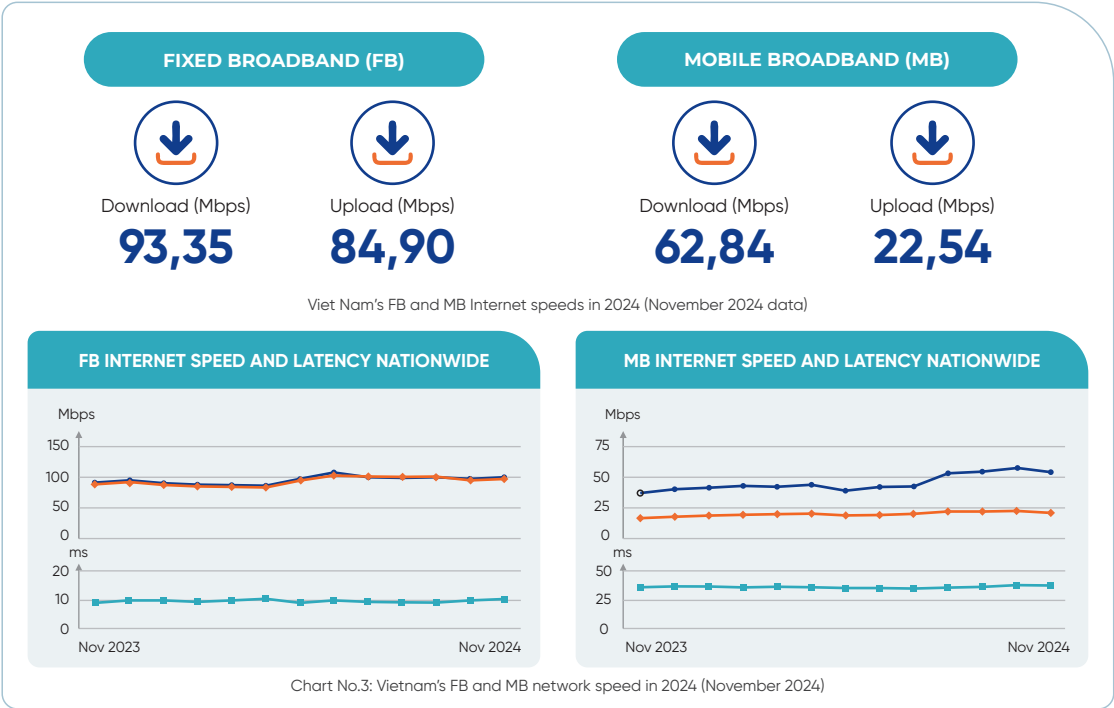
FIXED BROADBAND (FB)

MOBILE BROADBAND (MB)

Download (Mbps)
93,35

Upload (Mbps)
84,90

Download (Mbps)
62,84

Upload (Mbps)
22,54

Viet Nam's FB and MB Internet speeds in 2024 (November 2024 data)

FB INTERNET SPEED AND LATENCY NATIONWIDE

Mbps
150
100
50
0
ms
20
10
0
Nov 2023
Nov 2024

MB INTERNET SPEED AND LATENCY NATIONWIDE

Mbps
75
50
25
0
ms
50
25
0
Nov 2023
Nov 2024

Chart No.3: Vietnam's FB and MB network speed in 2024 (November 2024)